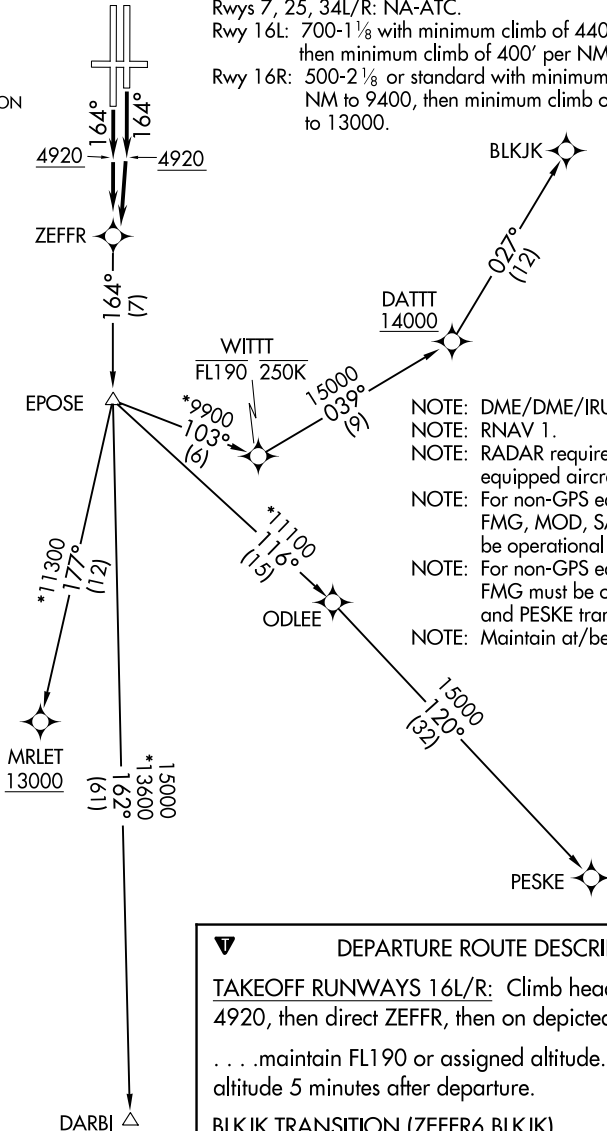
Rwys 7, 25, 34L/R: NA-ATC.
Rwy 16L: 700-1⅛ with minimum climb of 440 then minimum climb of 400' per NM
Rwy 16R: 500-2⅛ or standard with minimum NM to 9400, then minimum climb o to 13000.

ON

164°
164°
4920
4920
ZEFFR
164°
(7)
BLKJK
027°
(12)
DATTT
14000
WITTT
FL190 250K
EPOSE
15000
039°
(9)
*9900
103°
(6)
NOTE: DME/DME/IRU
NOTE: RNAV 1.
NOTE: RADAR require equipped aircr
NOTE: For non-GPS eq FMG, MOD, SA be operational
NOTE: For non-GPS eq FMG must be o and PESKE tran
NOTE: Maintain at/be
*11100
116°
(15)
*11300
177°
(12)
ODLEE
15000
120°
(32)
MRLET
13000
15000
*13600
162°
(61)
PESKE
DEPARTURE ROUTE DESCRI
TAKEOFF RUNWAYS 16L/R: Climb head 4920, then direct ZEFFR, then on depicted
. . . .maintain FL190 or assigned altitude. altitude 5 minutes after departure.
DARBI
BLKJK TRANSITION (ZEFFR6.BLKJK)